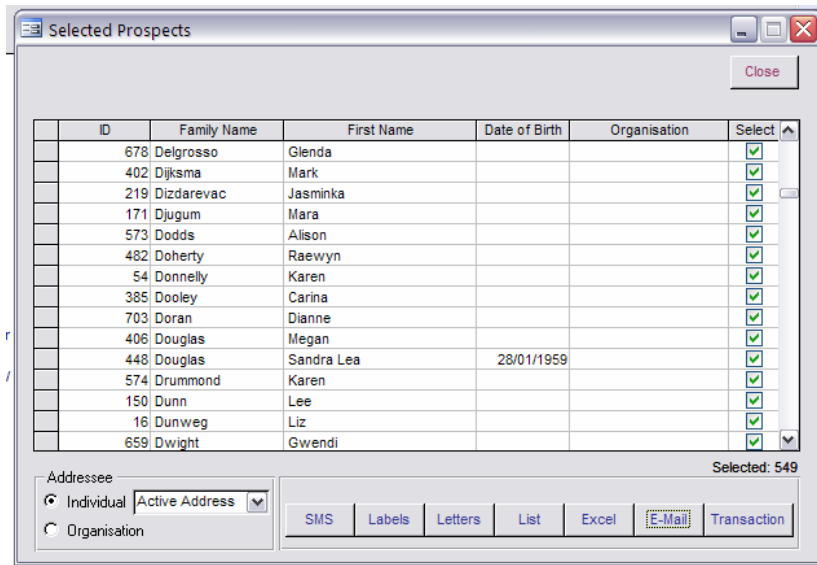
Selected Prospects

Close

| ID | Family Name | First Name | Date of Birth | Organisation | Select |
|---|---|---|---|---|---|
| 678 | Delgrosso | Glenda | | | ☑ |
| 402 | Dijksma | Mark | | | ☑ |
| 219 | Dizdarevac | Jasminka | | | ☑ |
| 171 | Djugum | Mara | | | ☑ |
| 573 | Dodds | Alison | | | ☑ |
| 482 | Doherty | Raewyn | | | ☑ |
| 54 | Donnelly | Karen | | | ☑ |
| 385 | Dooley | Carina | | | ☑ |
| 703 | Doran | Dianne | | | ☑ |
| 406 | Douglas | Megan | | | ☑ |
| 448 | Douglas | Sandra Lea | 28/01/1959 | | ☑ |
| 574 | Drummond | Karen | | | ☑ |
| 150 | Dunn | Lee | | | ☑ |
| 16 | Dunweg | Liz | | | ☑ |
| 659 | Dwight | Gwendi | | | ☑ |

Selected: 549

Addressee
Individual Active Address
Organisation

SMS Labels Letters List Excel E-Mail Transaction